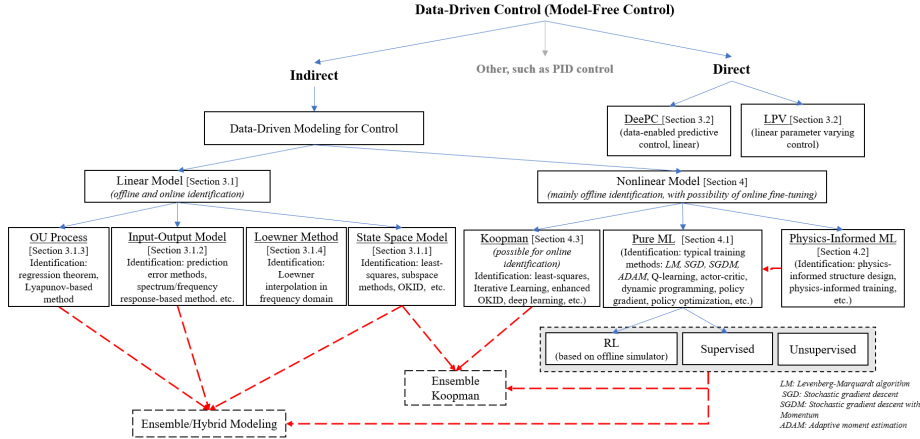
Data-Driven Control (Model-Free Control)

Indirect

Other, such as PID control

Direct

DeePC [Section 3.2] (data-enabled predictive control, linear)

LPV [Section 3.2] (linear parameter varying control)

Data-Driven Modeling for Control

Linear Model [Section 3.1] (offline and online identification)

Nonlinear Model [Section 4] (mainly offline identification, with possibility of online fine-tuning)

OU Process [Section 3.1.3] Identification: regression theorem, Lyapunov-based method

Input-Output Model [Section 3.1.2] Identification: prediction error methods, spectrum/frequency response-based method. etc.

Loewner Method [Section 3.1.4] Identification: Loewner interpolation in frequency domain

State Space Model [Section 3.1.1] Identification: least-squares, subspace methods, OKID, etc.

Koopman [Section 4.3] (possible for online identification) Identification: least-squares, Iterative Learning, enhanced OKID, deep learning, etc.)

Pure ML [Section 4.1] (Identification: typical training methods: LM, SGD, SGDM, ADAM, Q-learning, actor-critic, dynamic programming, policy gradient, policy optimization, etc.)

Physics-Informed ML [Section 4.2] (Identification: physics-informed structure design, physics-informed training, etc.)

RL (based on offline simulator)

Supervised

Unsupervised

Ensemble Koopman

Ensemble/Hybrid Modeling

LM: Levenberg-Marquardt algorithm
SGD: Stochastic gradient descent
SGDM: Stochastic gradient descent with Momentum
ADAM: Adaptive moment estimation